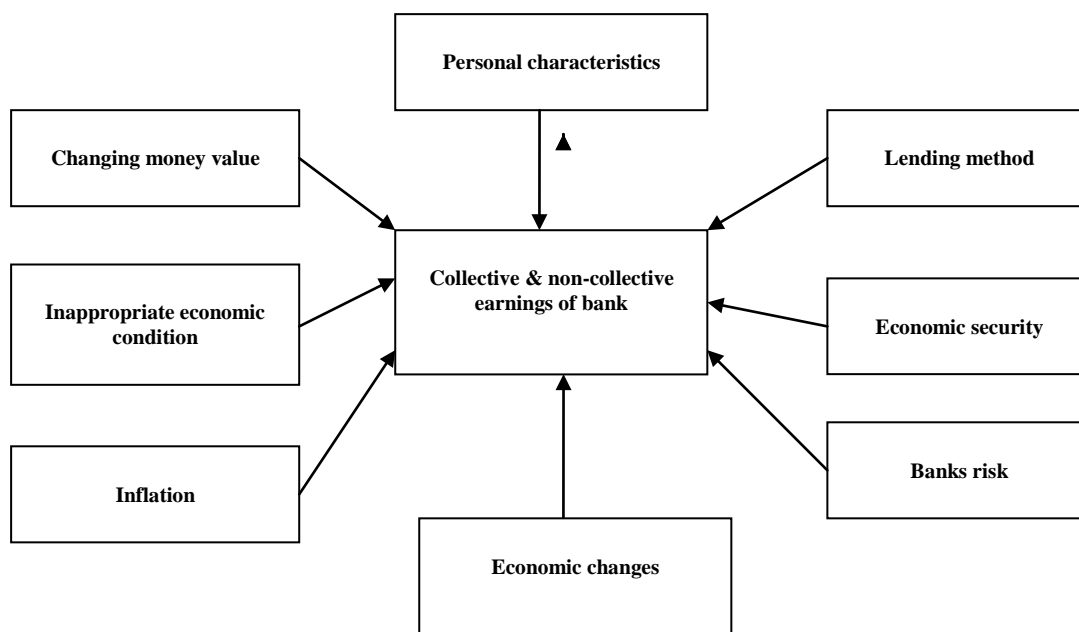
Personal characteristics

Changing money value

Lending method

Collective & non-collective earnings of bank

Inappropriate economic condition

Economic security

Inflation

Banks risk

Economic changes